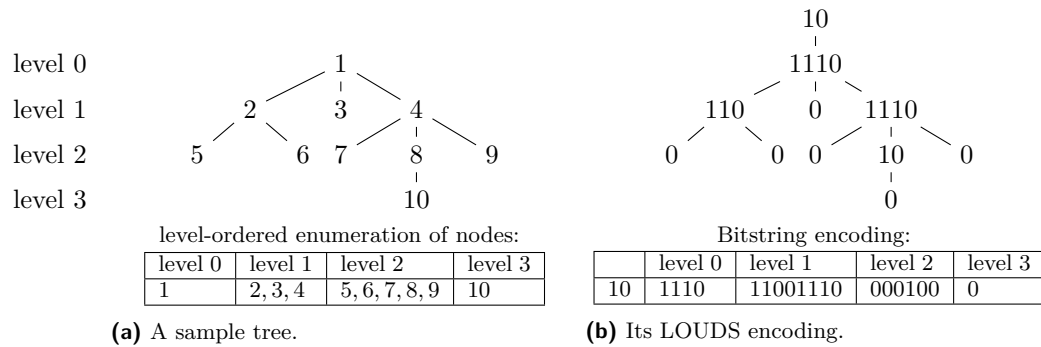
level 0
level 1
level 2
level 3

1
2 3 4
5 6 7 8 9
10

level-ordered enumeration of nodes:

| level 0 | level 1 | level 2 | level 3 |
|---|---|---|---|
| 1 | 2, 3, 4 | 5, 6, 7, 8, 9 | 10 |

**(a)** A sample tree.

10
1110
110 0 1110
0 0 0 10 0
0

Bitstring encoding:

| | level 0 | level 1 | level 2 | level 3 |
|---|---|---|---|---|
| 10 | 1110 | 11001110 | 000100 | 0 |

**(b)** Its LOUDS encoding.